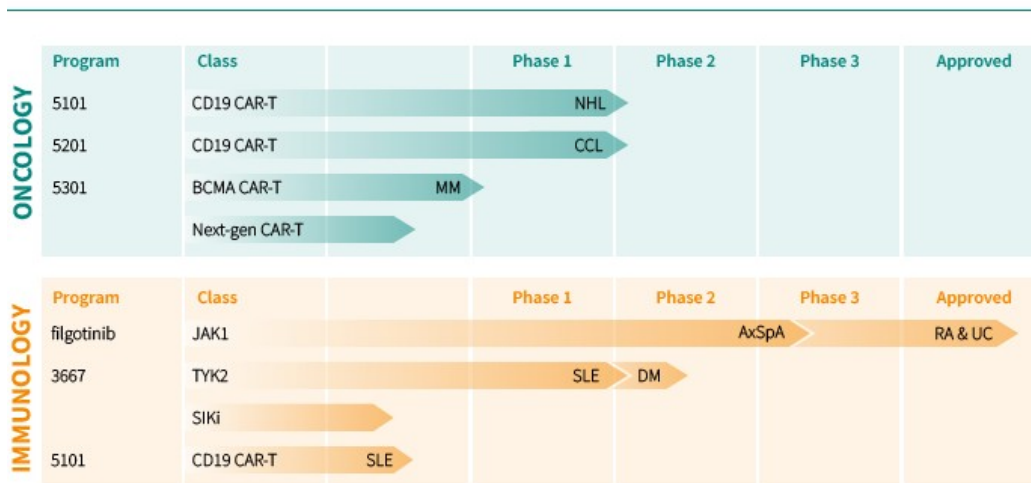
ONCOLOGY

| Program | Class | | Phase 1 | Phase 2 | Phase 3 | Approved |
|---|---|---|---|---|---|---|
| 5101 | CD19 CAR-T | | NHL | | | |
| 5201 | CD19 CAR-T | | CCL | | | |
| 5301 | BCMA CAR-T | MM | | | | |
| | Next-gen CAR-T | | | | | |

IMMUNOLOGY

| Program | Class | | Phase 1 | Phase 2 | Phase 3 | Approved |
|---|---|---|---|---|---|---|
| filgotinib | JAK1 | | | AxSpA | | RA & UC |
| 3667 | TYK2 | | SLE | DM | | |
| | SIKi | | | | | |
| 5101 | CD19 CAR-T | SLE | | | | |